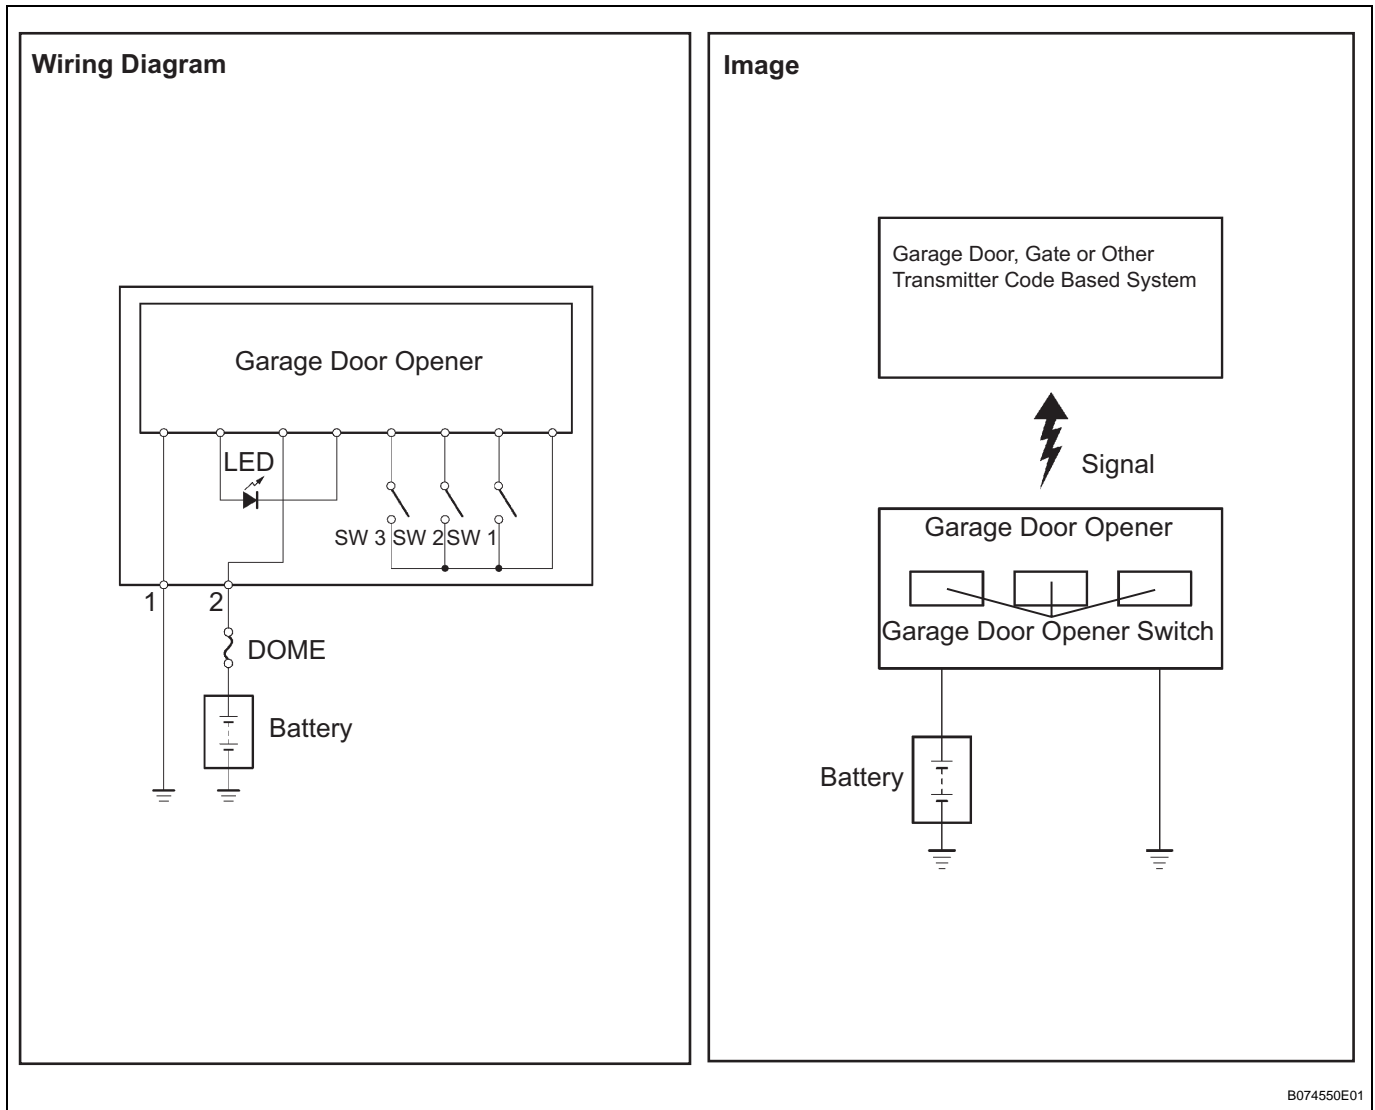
Wiring Diagram

Garage Door Opener

LED

SW 3 SW 2 SW 1

1 2

DOME

Battery

Image

Garage Door, Gate or Other Transmitter Code Based System

Signal

Garage Door Opener

Garage Door Opener Switch

Battery

B074550E01